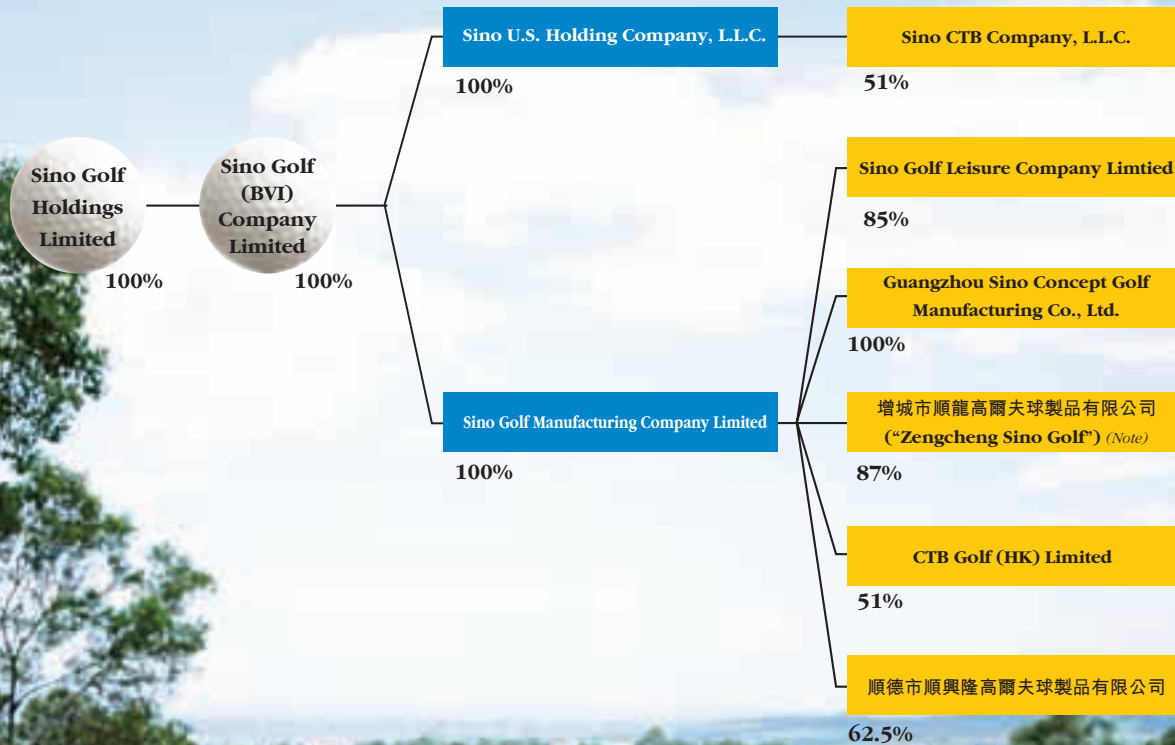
Sino Golf Holdings Limited

100%

Sino Golf (BVI) Company Limited

100%

Sino U.S. Holding Company, L.L.C.

100%

Sino CTB Company, L.L.C.

51%

Sino Golf Manufacturing Company Limited

100%

Sino Golf Leisure Company Limtied

85%

Guangzhou Sino Concept Golf Manufacturing Co., Ltd.

100%

增城市順龍高爾夫球製品有限公司 ("Zengcheng Sino Golf") (Note)

87%

CTB Golf (HK) Limited

51%

順德市順興隆高爾夫球製品有限公司

62.5%